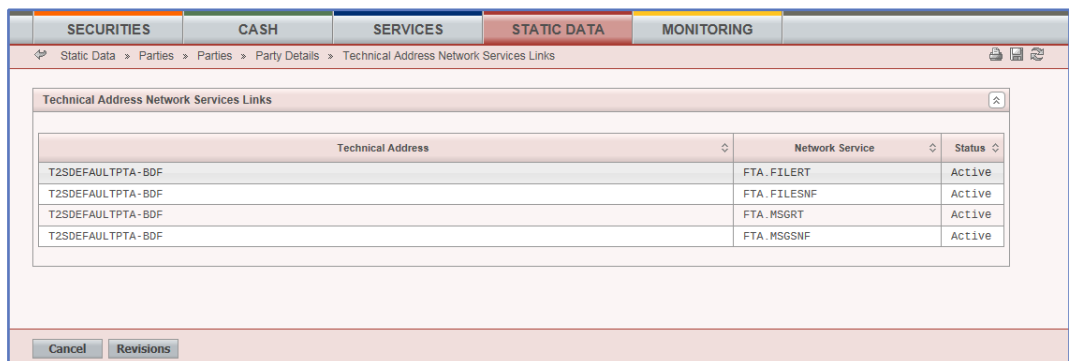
SECURITIES CASH SERVICES STATIC DATA MONITORING

Static Data » Parties » Parties » Party Details » Technical Address Network Services Links

Technical Address Network Services Links

| Technical Address | Network Service | Status |
|---|---|---|
| T2SDEFAULTPTA-BDF | FTA.FILERT | Active |
| T2SDEFAULTPTA-BDF | FTA.FILESNF | Active |
| T2SDEFAULTPTA-BDF | FTA.MSGRT | Active |
| T2SDEFAULTPTA-BDF | FTA.MSGSNF | Active |

Cancel Revisions